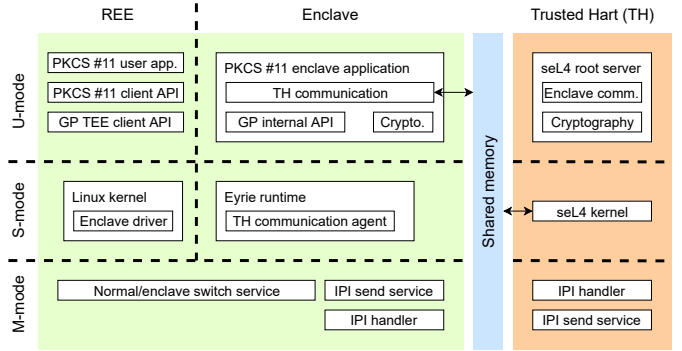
REE

Enclave

Trusted Hart (TH)

U-mode

PKCS #11 user app.

PKCS #11 client API

GP TEE client API

PKCS #11 enclave application

TH communication

GP internal API

Crypto.

seL4 root server

Enclave comm.

Cryptography

Shared memory

S-mode

Linux kernel

Enclave driver

Eyrie runtime

TH communication agent

seL4 kernel

M-mode

Normal/enclave switch service

IPI send service

IPI handler

IPI handler

IPI send service